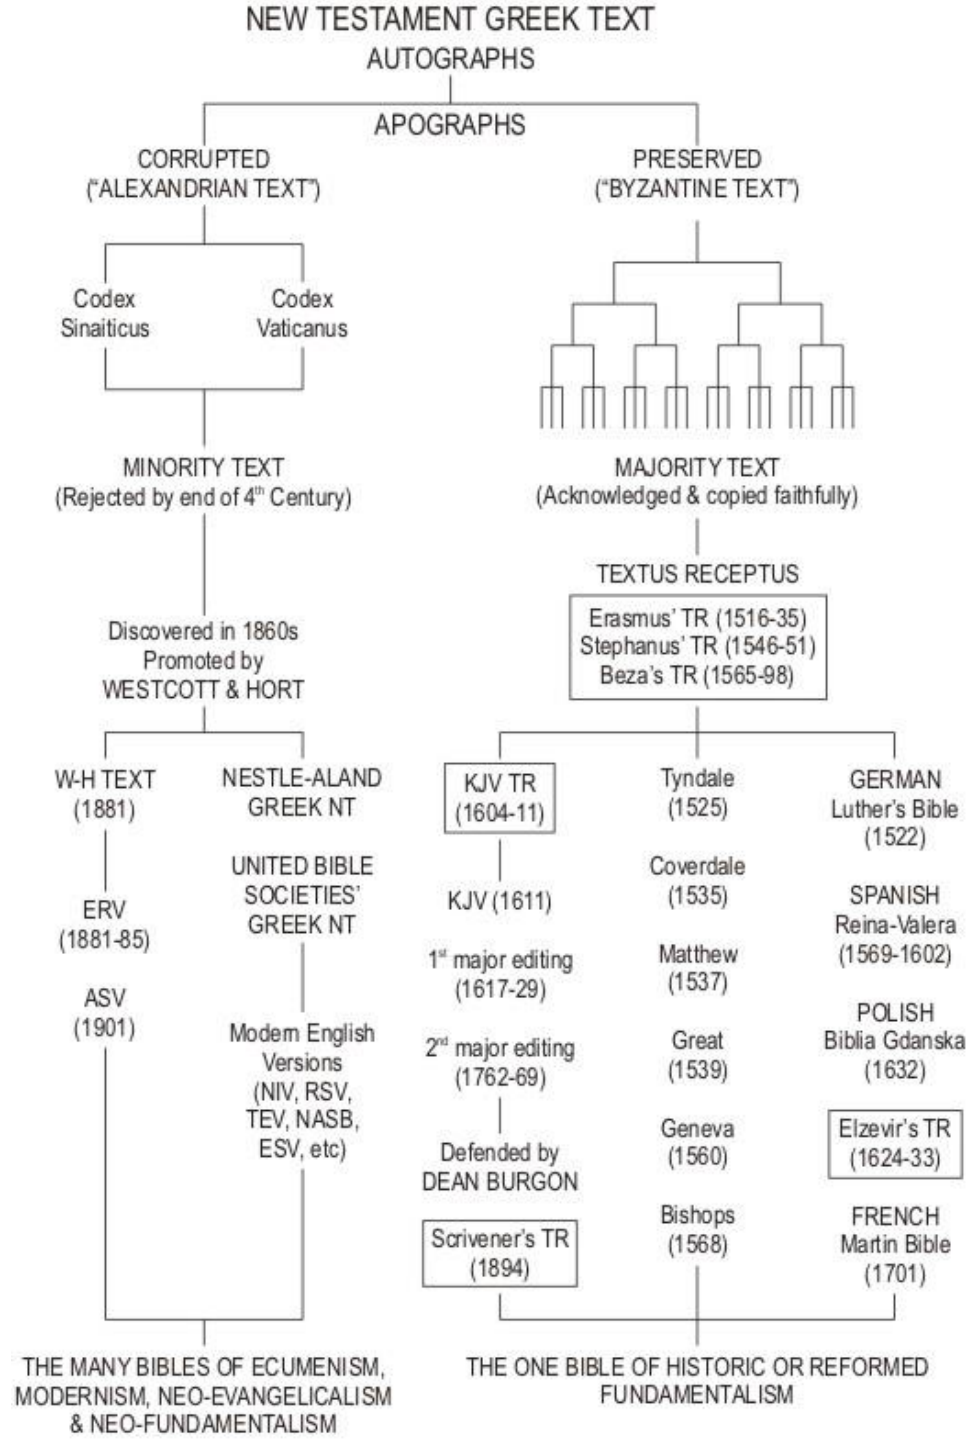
NEW TESTAMENT GREEK TEXT
AUTOGRAPHS

APOGRAPHS

CORRUPTED
("ALEXANDRIAN TEXT")

PRESERVED
("BYZANTINE TEXT")

Codex Sinaiticus

Codex Vaticanus

MINORITY TEXT
(Rejected by end of 4$^{th}$ Century)

MAJORITY TEXT
(Acknowledged & copied faithfully)

TEXTUS RECEPTUS

Erasmus' TR (1516-35)
Stephanus' TR (1546-51)
Beza's TR (1565-98)

Discovered in 1860s
Promoted by
WESTCOTT & HORT

W-H TEXT
(1881)

ERV
(1881-85)

ASV
(1901)

NESTLE-ALAND
GREEK NT

UNITED BIBLE
SOCIETIES'
GREEK NT

Modern English
Versions
(NIV, RSV,
TEV, NASB,
ESV, etc)

KJV TR
(1604-11)

KJV (1611)

1$^{st}$ major editing
(1617-29)

2$^{nd}$ major editing
(1762-69)

Defended by
DEAN BURGON

Scrivener's TR
(1894)

Tyndale
(1525)

Coverdale
(1535)

Matthew
(1537)

Great
(1539)

Geneva
(1560)

Bishops
(1568)

GERMAN
Luther's Bible
(1522)

SPANISH
Reina-Valera
(1569-1602)

POLISH
Biblia Gdanska
(1632)

Elzevir's TR
(1624-33)

FRENCH
Martin Bible
(1701)

THE MANY BIBLES OF ECUMENISM,
MODERNISM, NEO-EVANGELICALISM
& NEO-FUNDAMENTALISM

THE ONE BIBLE OF HISTORIC OR REFORMED
FUNDAMENTALISM